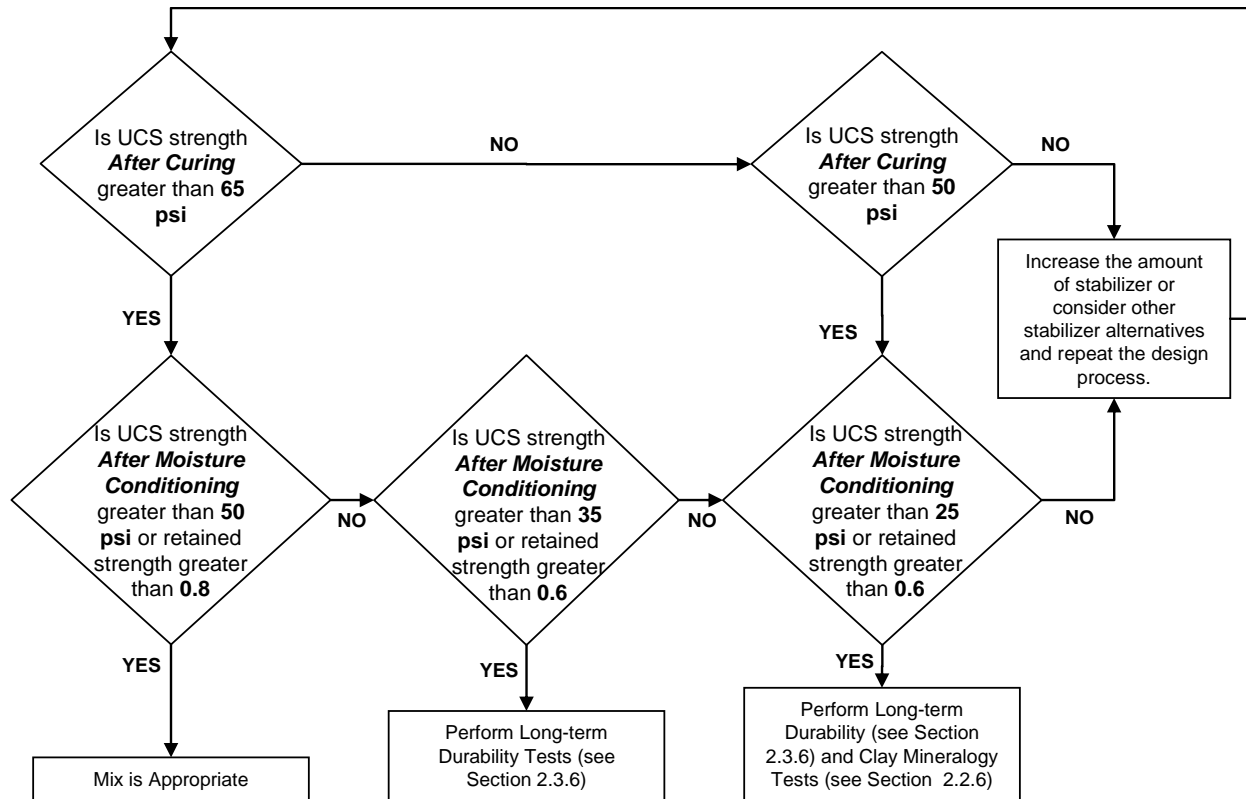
Is UCS strength **After Curing** greater than **65 psi**

NO

Is UCS strength **After Curing** greater than **50 psi**

NO

Increase the amount of stabilizer or consider other stabilizer alternatives and repeat the design process.

YES

YES

Is UCS strength **After Moisture Conditioning** greater than **50 psi** or retained strength greater than **0.8**

NO

Is UCS strength **After Moisture Conditioning** greater than **35 psi** or retained strength greater than **0.6**

NO

Is UCS strength **After Moisture Conditioning** greater than **25 psi** or retained strength greater than **0.6**

NO

YES

YES

YES

Mix is Appropriate

Perform Long-term Durability Tests (see Section 2.3.6)

Perform Long-term Durability (see Section 2.3.6) and Clay Mineralogy Tests (see Section 2.2.6)